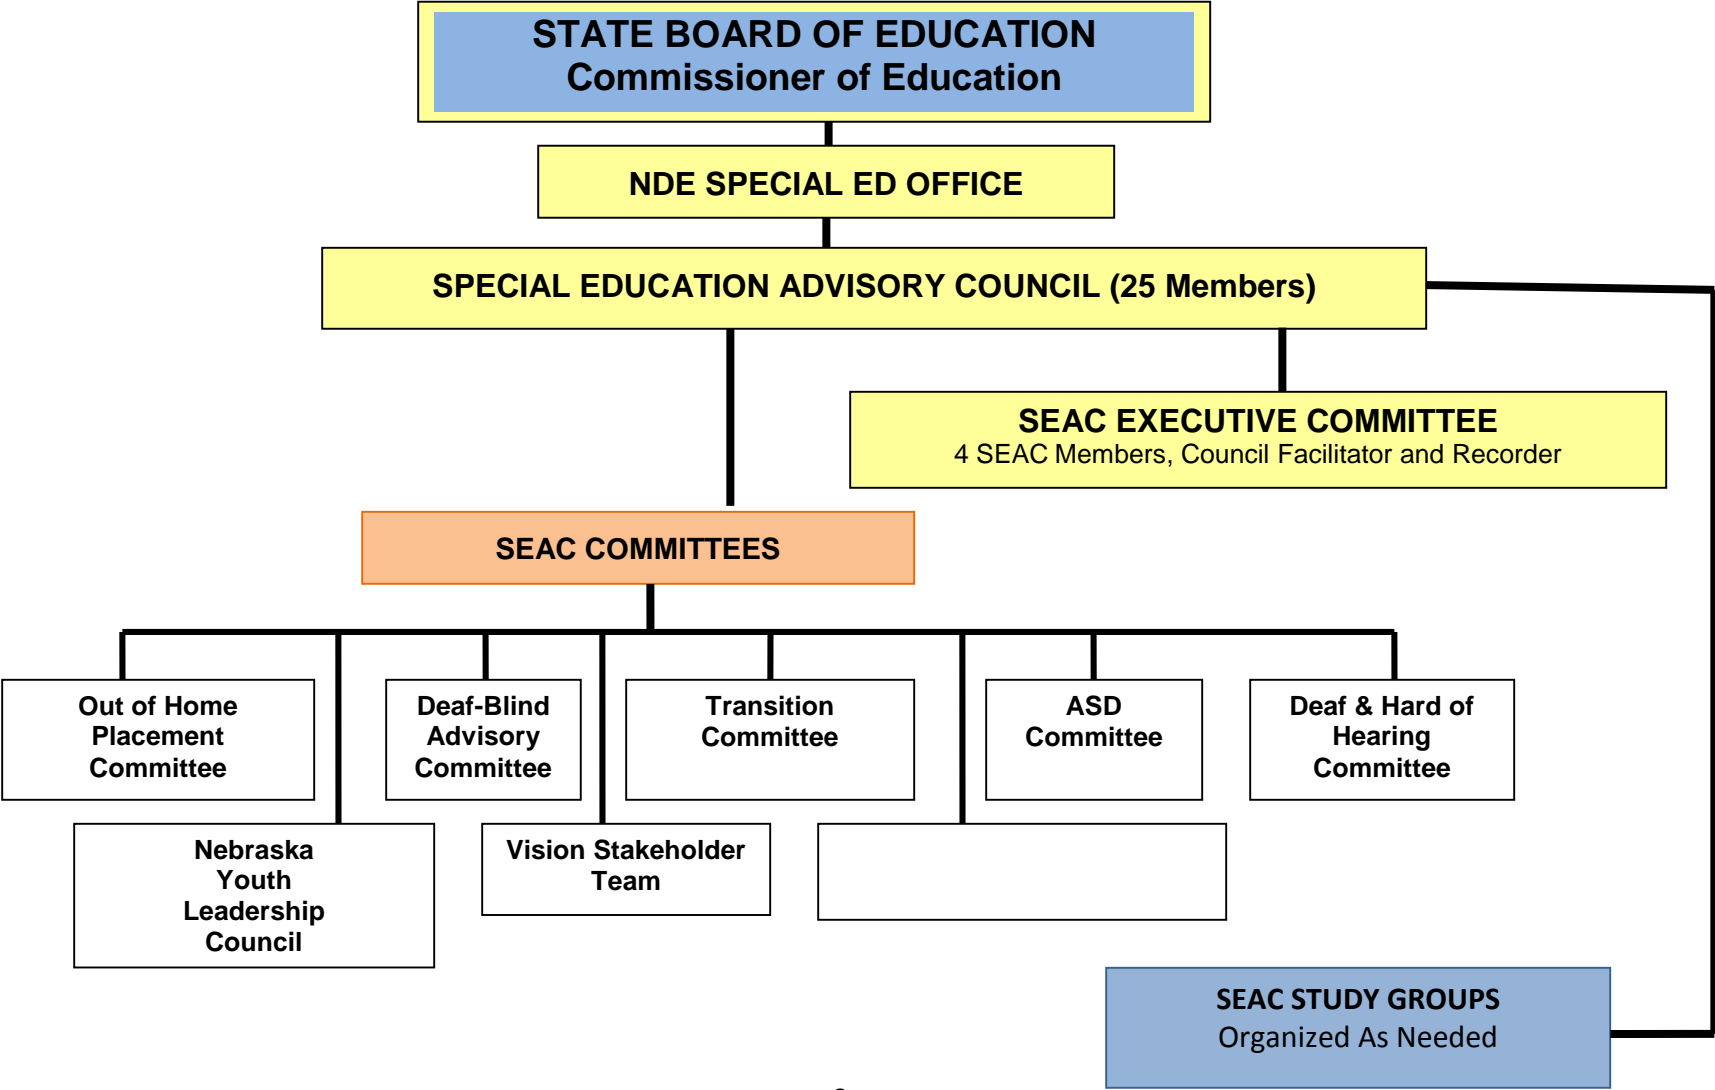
STATE BOARD OF EDUCATION
Commissioner of Education

NDE SPECIAL ED OFFICE

SPECIAL EDUCATION ADVISORY COUNCIL (25 Members)

SEAC EXECUTIVE COMMITTEE
4 SEAC Members, Council Facilitator and Recorder

SEAC COMMITTEES

Out of Home Placement Committee

Deaf-Blind Advisory Committee

Transition Committee

ASD Committee

Deaf & Hard of Hearing Committee

Nebraska Youth Leadership Council

Vision Stakeholder Team

SEAC STUDY GROUPS
Organized As Needed